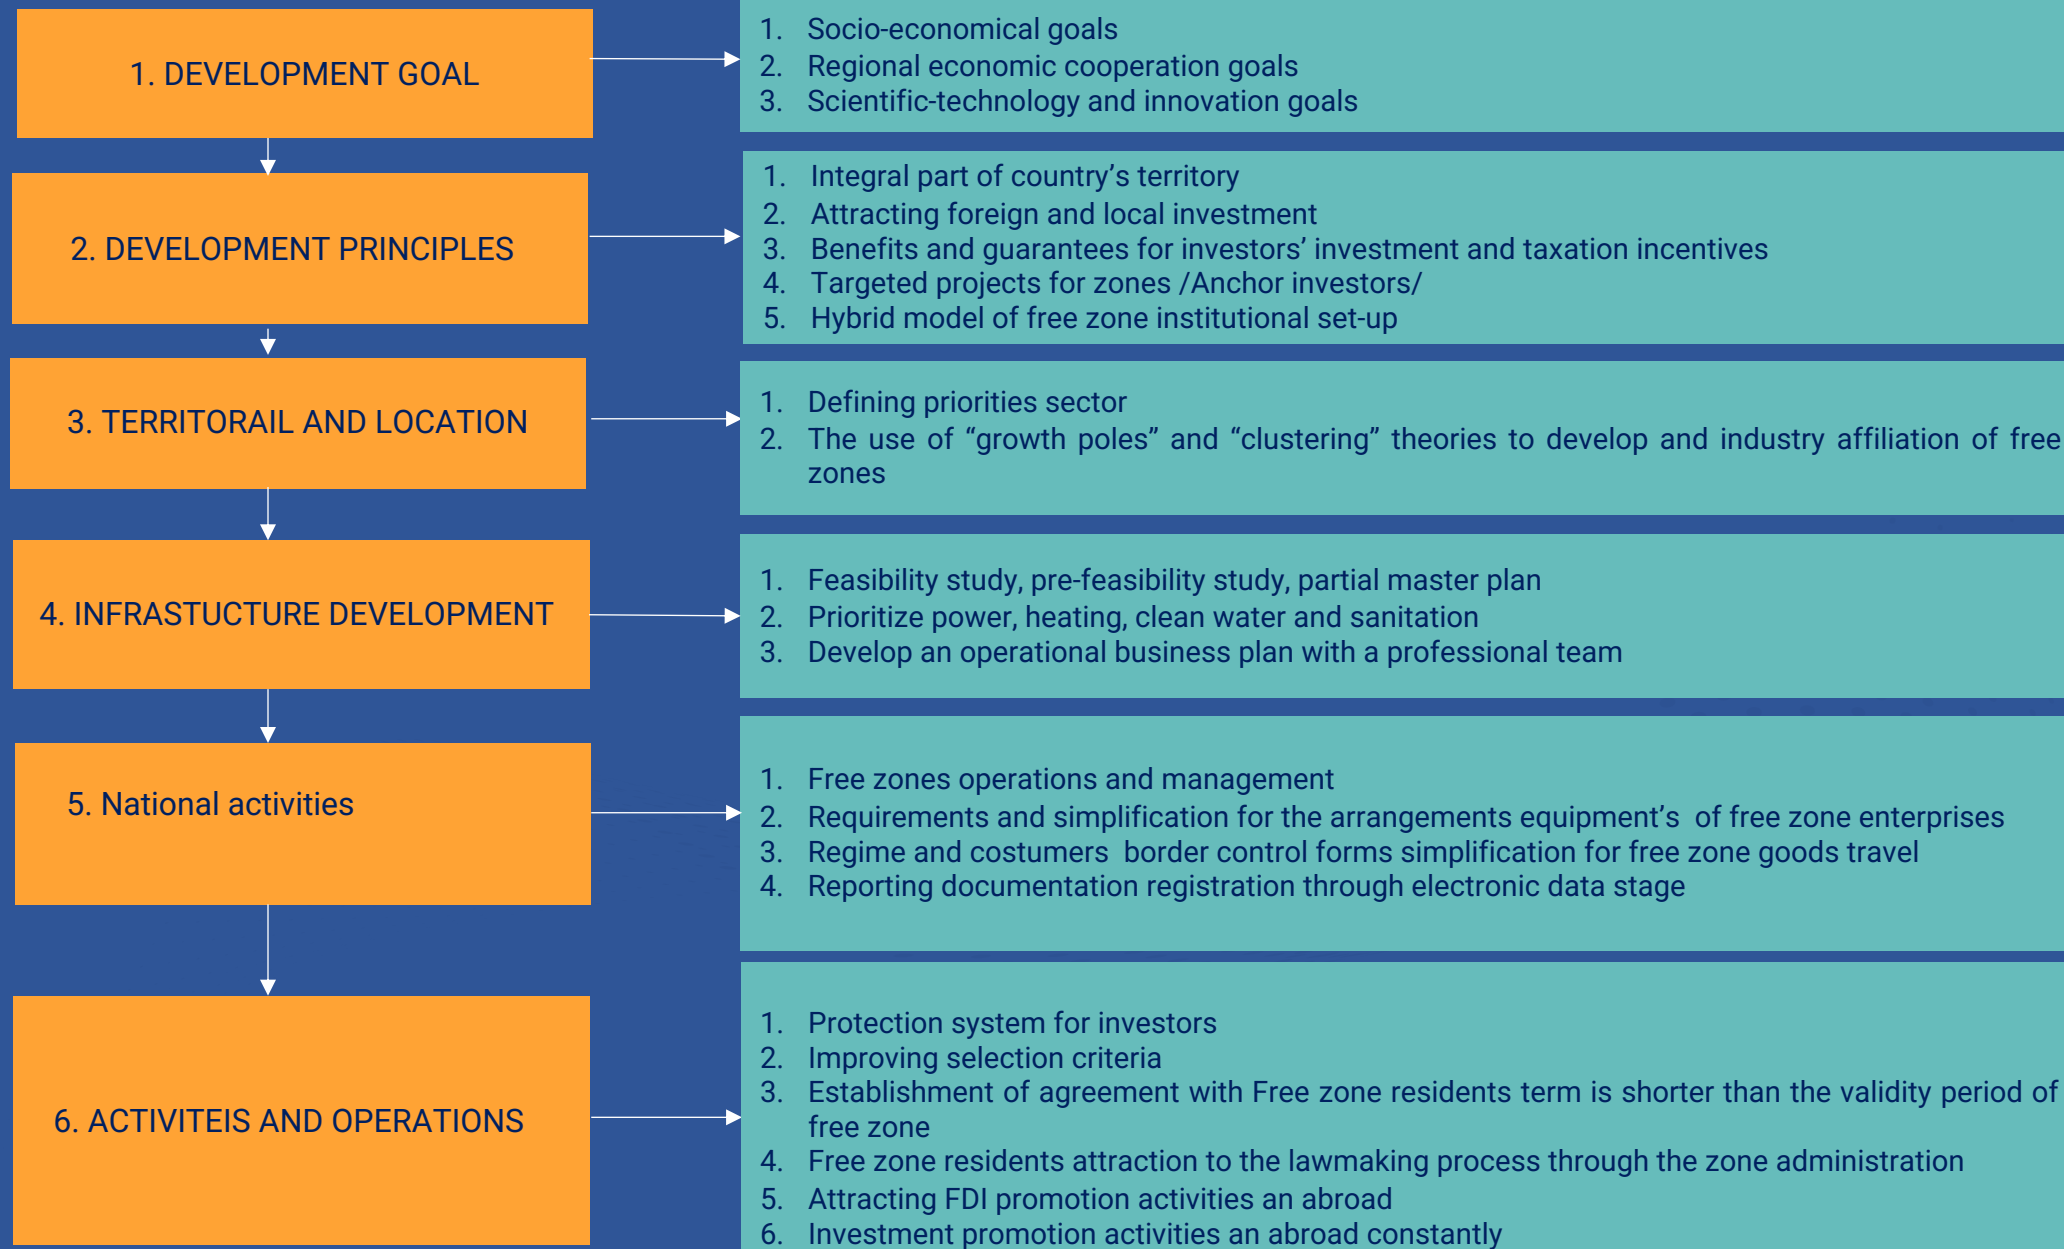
1. DEVELOPMENT GOAL

1. Socio-economical goals
2. Regional economic cooperation goals
3. Scientific-technology and innovation goals

2. DEVELOPMENT PRINCIPLES

1. Integral part of country’s territory
2. Attracting foreign and local investment
3. Benefits and guarantees for investors’ investment and taxation incentives
4. Targeted projects for zones /Anchor investors/
5. Hybrid model of free zone institutional set-up

3. TERRITORAIL AND LOCATION

1. Defining priorities sector
2. The use of “growth poles” and “clustering” theories to develop and industry affiliation of free zones

4. INFRASTUCTURE DEVELOPMENT

1. Feasibility study, pre-feasibility study, partial master plan
2. Prioritize power, heating, clean water and sanitation
3. Develop an operational business plan with a professional team

5. National activities

1. Free zones operations and management
2. Requirements and simplification for the arrangements equipment’s of free zone enterprises
3. Regime and costumers border control forms simplification for free zone goods travel
4. Reporting documentation registration through electronic data stage

6. ACTIVITEIS AND OPERATIONS

1. Protection system for investors
2. Improving selection criteria
3. Establishment of agreement with Free zone residents term is shorter than the validity period of free zone
4. Free zone residents attraction to the lawmaking process through the zone administration
5. Attracting FDI promotion activities an abroad
6. Investment promotion activities an abroad constantly